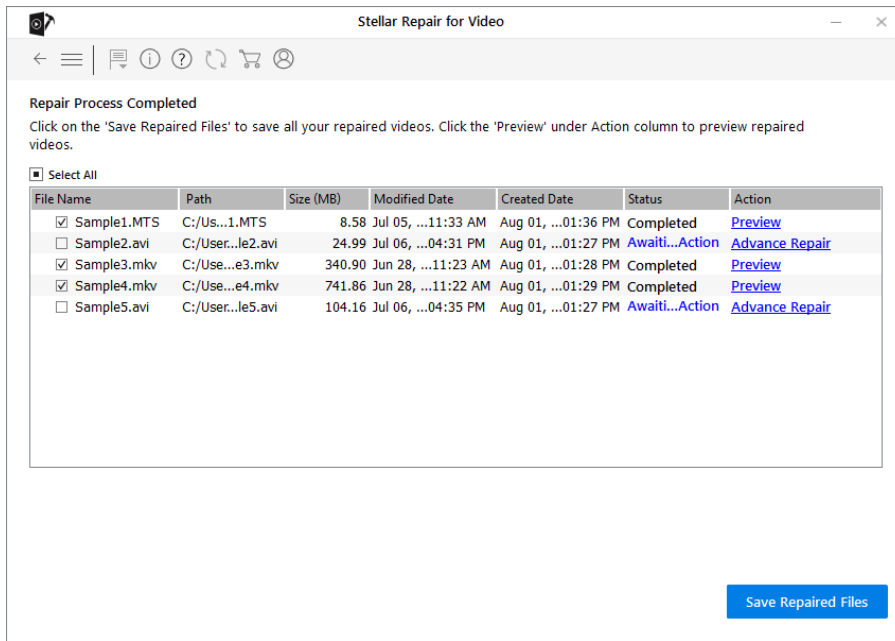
Stellar Repair for Video

Repair Process Completed

Click on the 'Save Repaired Files' to save all your repaired videos. Click the 'Preview' under Action column to preview repaired videos.

Select All

| File Name | Path | Size (MB) | Modified Date | Created Date | Status | Action |
|---|---|---|---|---|---|---|
| Sample1.MTS | C:/Us...1.MTS | 8.58 | Jul 05, ...11:33 AM | Aug 01, ...01:36 PM | Completed | Preview |
| Sample2.avi | C:/User...le2.avi | 24.99 | Jul 06, ...04:31 PM | Aug 01, ...01:27 PM | Awaiti...Action | Advance Repair |
| Sample3.mkv | C:/Use...e3.mkv | 340.90 | Jun 28, ...11:23 AM | Aug 01, ...01:28 PM | Completed | Preview |
| Sample4.mkv | C:/Use...e4.mkv | 741.86 | Jun 28, ...11:22 AM | Aug 01, ...01:29 PM | Completed | Preview |
| Sample5.avi | C:/User...le5.avi | 104.16 | Jul 06, ...04:35 PM | Aug 01, ...01:27 PM | Awaiti...Action | Advance Repair |

Save Repaired Files